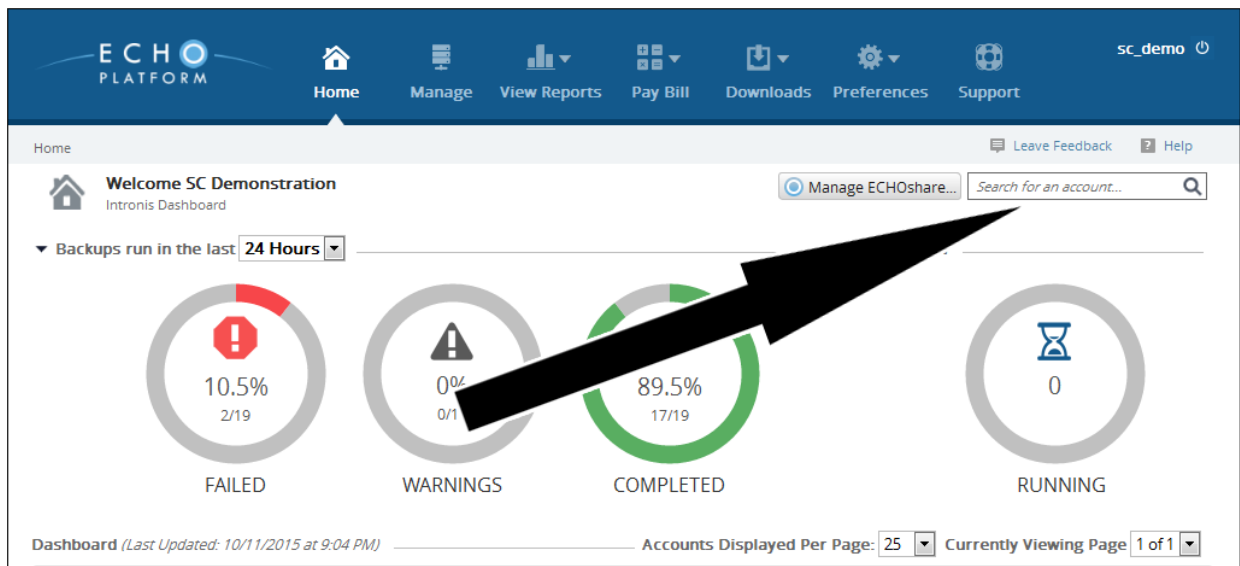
ECHO PLATFORM

Home Manage View Reports Pay Bill Downloads Preferences Support

sc_demo

Home

Leave Feedback Help

Welcome SC Demonstration
Intronis Dashboard

Manage ECHOshare...

Search for an account...

Backups run in the last 24 Hours

10.5%
2/19
FAILED

0%
0/1
WARNINGS

89.5%
17/19
COMPLETED

0
RUNNING

Dashboard (Last Updated: 10/11/2015 at 9:04 PM)

Accounts Displayed Per Page: 25

Currently Viewing Page 1 of 1